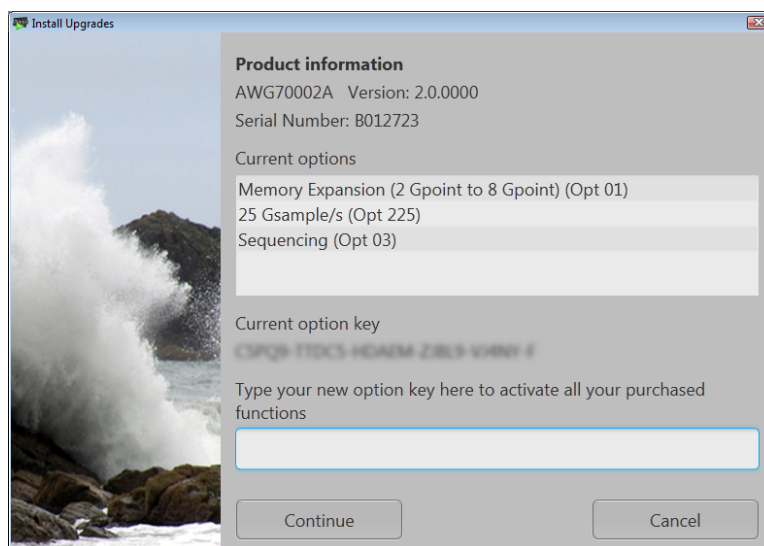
Install Upgrades

Product information

AWG70002A Version: 2.0.0000

Serial Number: B012723

Current options

Memory Expansion (2 Gpoint to 8 Gpoint) (Opt 01)

25 Gsample/s (Opt 225)

Sequencing (Opt 03)

Current option key

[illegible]

Type your new option key here to activate all your purchased functions

Continue

Cancel